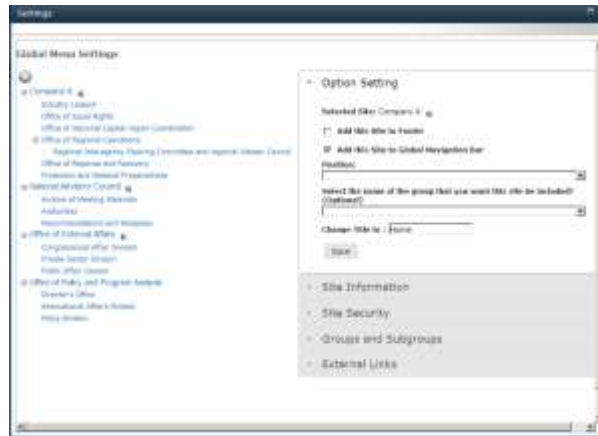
Settings

Global Menu Settings

Company A
Industry Liaison
Office of Equal Rights
Office of National Capital Region Coordination
Office of Regional Operations
Regional Interagency Steering Committee and regional Citizen Council
Office of Response and Recovery
Protection and National Preparedness
National Advisory Council
Archive of Meeting Minutes
Authorities
Recommendations and Responses
Office of External Affairs
Congressional Affair Division
Private Sector Division
Public Affair Division
Office of Policy and Program Analysis
Director's Office
International Affairs Division
Policy Division

Option Setting

Selected Site: Company A

Add this Site to Footer

Add this Site to Global Navigation Bar

Position:

Select the name of the group that you want this site be included? (Optional)

Change Title to : Home

Save

Site Information

Site Security

Groups and Subgroups

External Links